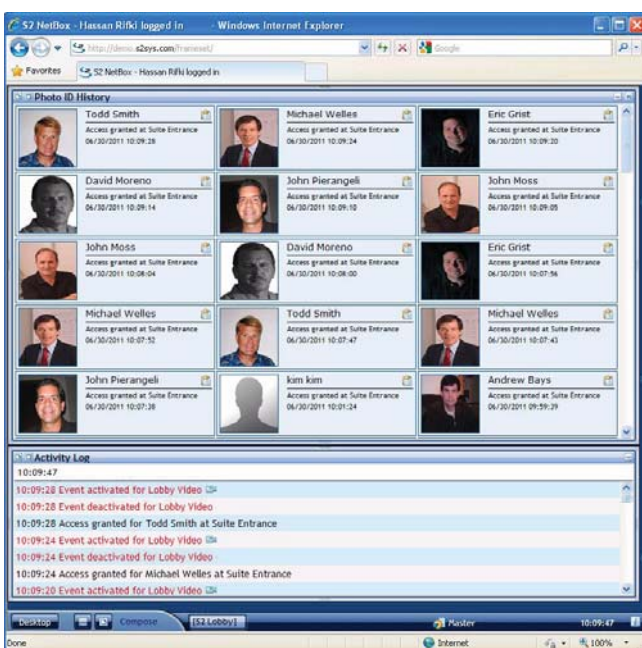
S2 NetBox - Hassan Rifki logged in - Windows Internet Explorer

http://demo.s2sys.com/frameset/

Google

Favorites

S2 NetBox - Hassan Rifki logged in

Photo ID History

Todd Smith
Access granted at Suite Entrance
06/30/2011 10:09:28

Michael Welles
Access granted at Suite Entrance
06/30/2011 10:09:24

Eric Grist
Access granted at Suite Entrance
06/30/2011 10:09:20

David Moreno
Access granted at Suite Entrance
06/30/2011 10:09:14

John Pierangeli
Access granted at Suite Entrance
06/30/2011 10:09:10

John Moss
Access granted at Suite Entrance
06/30/2011 10:09:05

John Moss
Access granted at Suite Entrance
06/30/2011 10:08:04

David Moreno
Access granted at Suite Entrance
06/30/2011 10:08:00

Eric Grist
Access granted at Suite Entrance
06/30/2011 10:07:56

Michael Welles
Access granted at Suite Entrance
06/30/2011 10:07:52

Todd Smith
Access granted at Suite Entrance
06/30/2011 10:07:47

Michael Welles
Access granted at Suite Entrance
06/30/2011 10:07:43

John Pierangeli
Access granted at Suite Entrance
06/30/2011 10:07:38

kim kim
Access granted at Suite Entrance
06/30/2011 10:01:24

Andrew Bays
Access granted at Suite Entrance
06/30/2011 09:59:39

Activity Log

10:09:47

10:09:28 Event activated for Lobby Video
10:09:28 Event deactivated for Lobby Video
10:09:28 Access granted for Todd Smith at Suite Entrance
10:09:24 Event activated for Lobby Video
10:09:24 Event deactivated for Lobby Video
10:09:24 Access granted for Michael Welles at Suite Entrance
10:09:20 Event activated for Lobby Video

Desktop | Compose | [S2 Lobby] | Master | 10:09:47

Done | Internet | 100%